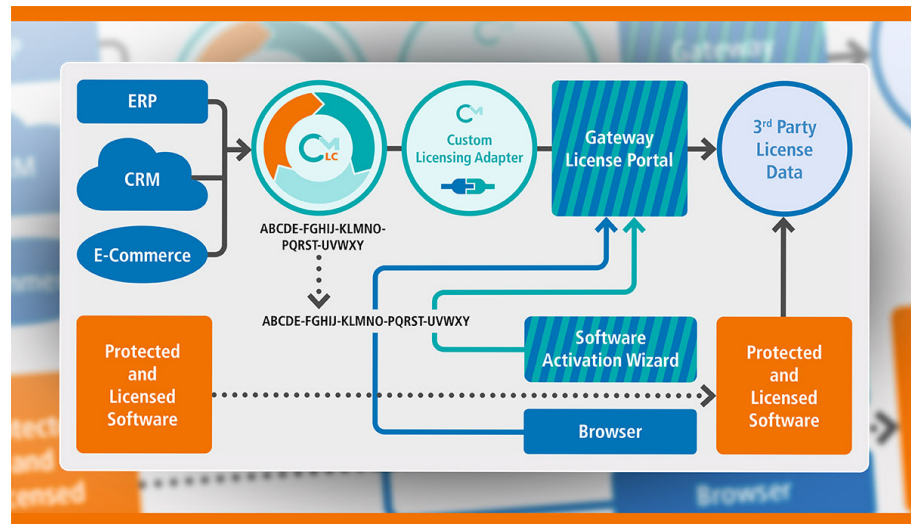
ERP

CRM

E-Commerce

CM LC

ABCDE-FGHIJ-KLMNO-PQRST-UVWXY

ABCDE-FGHIJ-KLMNO-PQRST-UVWXY

CM

Custom Licensing Adapter

Gateway License Portal

3$^{rd}$ Party License Data

Software Activation Wizard

Browser

Protected and Licensed Software

Protected and Licensed Software